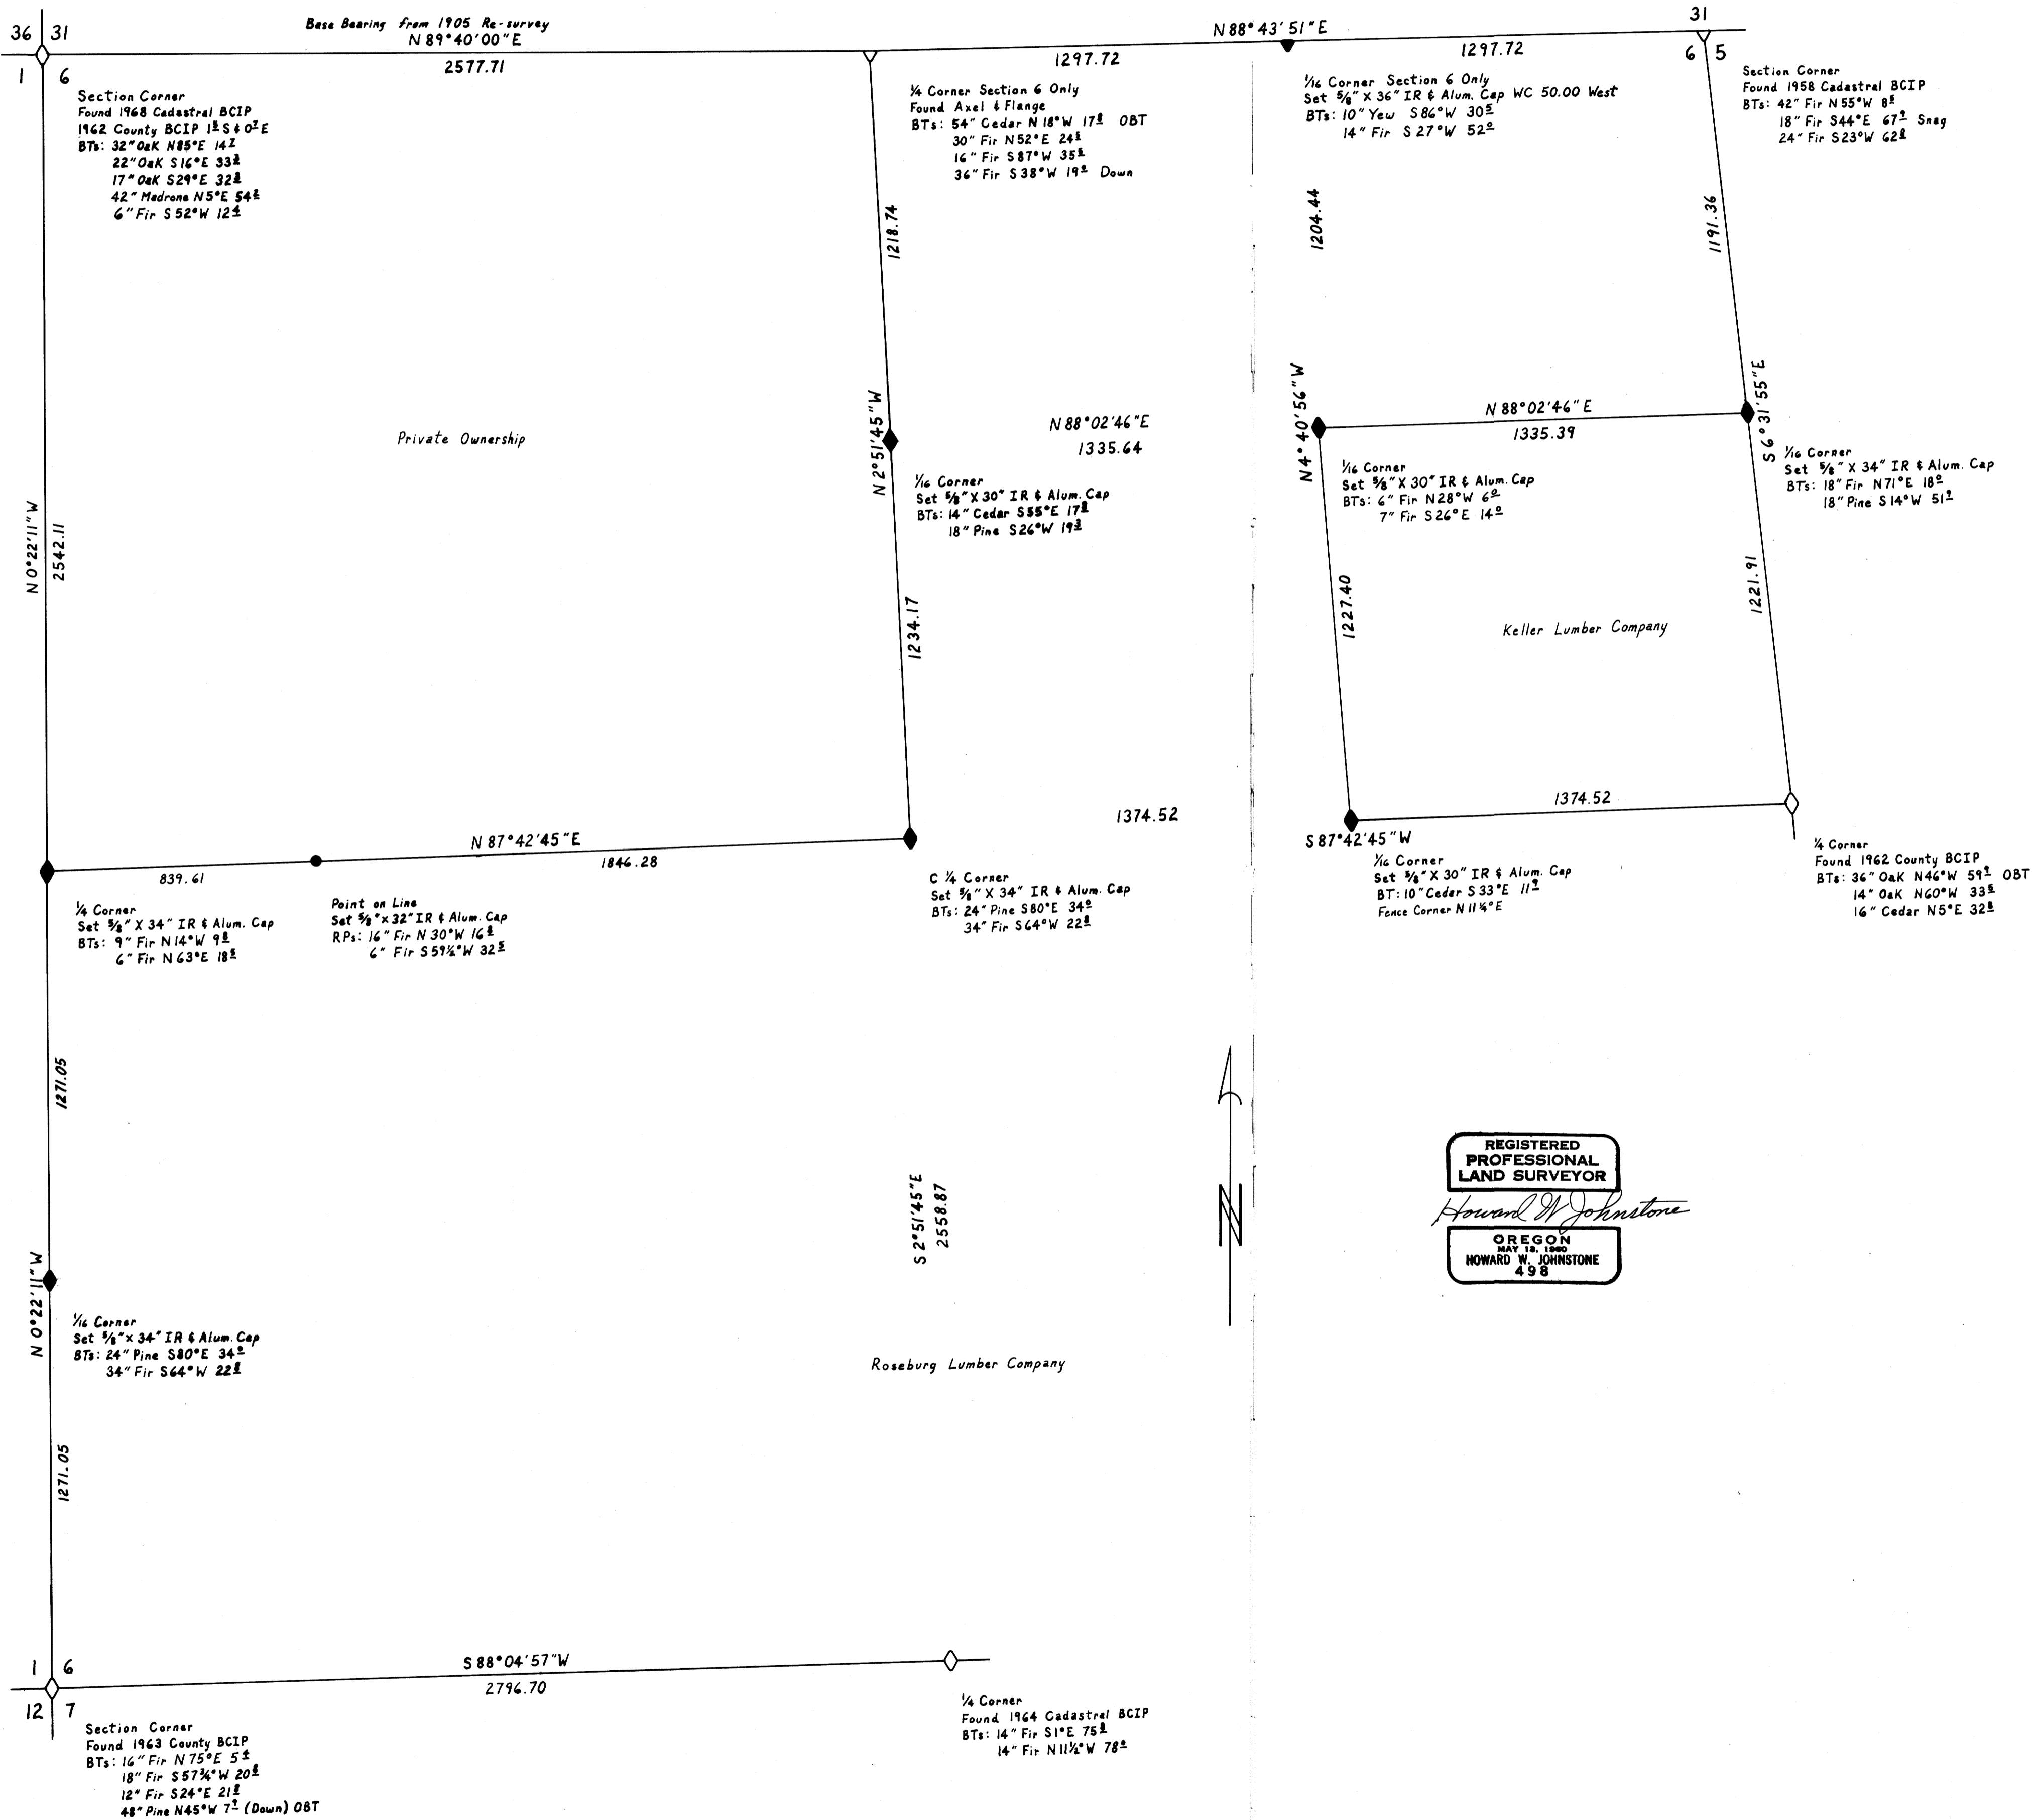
36 31
1 6
Base Bearing from 1905 Re-survey
N 89°40'00"E
2577.71
N 88°43'51"E
1297.72
1297.72
31
6 5

Section Corner
Found 1968 Cadastral BCIP
1962 County BCIP 1$^S$ & 0$^7$E
BTs: 32" Oak N85°E 14$^7$
22" Oak S16°E 33$^8$
17" Oak S29°E 32$^8$
42" Madrone N5°E 54$^8$
6" Fir S52°W 12$^4$

¼ Corner Section 6 Only
Found Axel & Flange
BTs: 54" Cedar N18°W 17$^8$ OBT
30" Fir N52°E 24$^8$
16" Fir S87°W 35$^8$
36" Fir S38°W 19$^0$ Down

1/16 Corner Section 6 Only
Set 5/8" X 36" IR & Alum. Cap WC 50.00 West
BTs: 10" Yew S86°W 30$^5$
14" Fir S27°W 52$^0$

Section Corner
Found 1958 Cadastral BCIP
BTs: 42" Fir N55°W 8$^8$
18" Fir S44°E 67$^0$ Snag
24" Fir S23°W 62$^8$

1218.74
1204.44
1191.36

Private Ownership

N 2°51'45"W
N 88°02'46"E
1335.64
N4°40'56"W
N 88°02'46"E
1335.39
S 6°31'55"E

1/16 Corner
Set 5/8" X 30" IR & Alum. Cap
BTs: 14" Cedar S55°E 17$^8$
18" Pine S26°W 19$^3$

1/16 Corner
Set 5/8" X 30" IR & Alum. Cap
BTs: 6" Fir N28°W 6$^0$
7" Fir S26°E 14$^0$

1/16 Corner
Set 5/8" X 34" IR & Alum. Cap
BTs: 18" Fir N71°E 18$^0$
18" Pine S14°W 51$^0$

N 0°22'11"W
2542.11
1234.17
1227.40
Keller Lumber Company
1221.91

1374.52
1374.52
N 87°42'45"E
839.61
1846.28
S 87°42'45"W

¼ Corner
Set 5/8" X 34" IR & Alum. Cap
BTs: 9" Fir N14°W 9$^8$
6" Fir N63°E 18$^5$

Point on Line
Set 5/8" x 32" IR & Alum. Cap
RPs: 16" Fir N30°W 16$^8$
6" Fir S59½°W 32$^5$

C ¼ Corner
Set 5/8" X 34" IR & Alum. Cap
BTs: 24" Pine S80°E 34$^0$
34" Fir S64°W 22$^8$

1/16 Corner
Set 5/8" X 30" IR & Alum. Cap
BT: 10" Cedar S33°E 11$^0$
Fence Corner N11½°E

¼ Corner
Found 1962 County BCIP
BTs: 36" Oak N46°W 59$^0$ OBT
14" Oak N60°W 33$^5$
16" Cedar N5°E 32$^8$

1271.05
S 2°51'45"E
2558.87
N

REGISTERED
PROFESSIONAL
LAND SURVEYOR
Howard W Johnstone
OREGON
MAY 13, 1960
HOWARD W. JOHNSTONE
498

N 0°22'11"W
1/16 Corner
Set 5/8" x 34" IR & Alum. Cap
BTs: 24" Pine S80°E 34$^0$
34" Fir S64°W 22$^8$

Roseburg Lumber Company

1271.05

1 6
12 7
S 88°04'57"W
2796.70

Section Corner
Found 1963 County BCIP
BTs: 16" Fir N75°E 5$^±$
18" Fir S57¾°W 20$^8$
12" Fir S24°E 21$^8$
48" Pine N45°W 7$^±$ (Down) OBT

¼ Corner
Found 1964 Cadastral BCIP
BTs: 14" Fir S1°E 75$^8$
14" Fir N11½°W 78$^0$